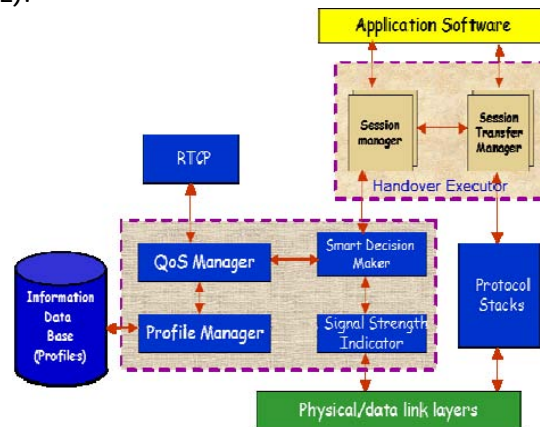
2).

Application Software

Session manager

Session Transfer Manager

Handover Executor

RTCP

QoS Manager

Smart Decision Maker

Information Data Base (Profiles)

Profile Manager

Signal Strength Indicator

Protocol Stacks

Physical/data link layers